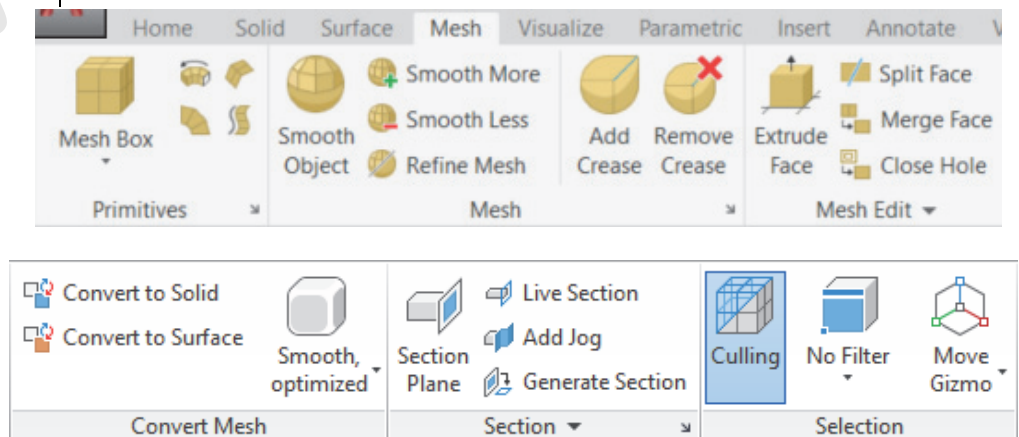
Home Solid Surface Mesh Visualize Parametric Insert Annotate V

Mesh Box
Primitives

Smooth Object
Smooth More
Smooth Less
Refine Mesh
Add Crease
Remove Crease
Mesh

Extrude Face
Split Face
Merge Face
Close Hole
Mesh Edit

Convert to Solid
Convert to Surface
Smooth, optimized
Convert Mesh

Section Plane
Live Section
Add Jog
Generate Section
Section

Culling
No Filter
Move Gizmo
Selection